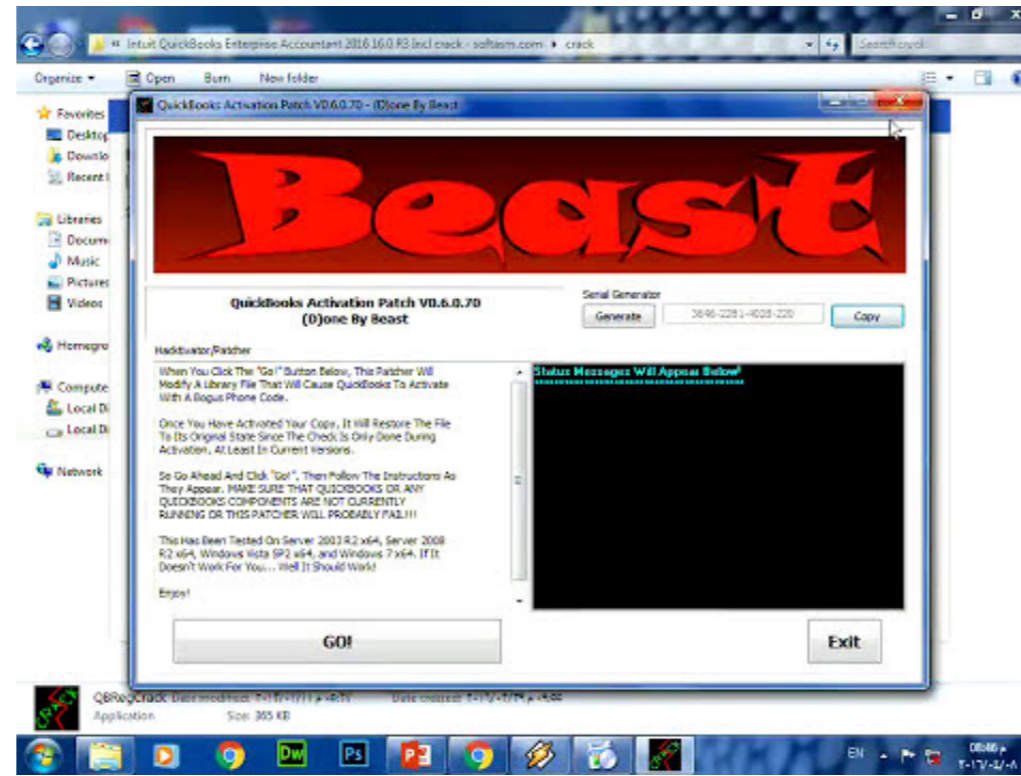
« Intuit QuickBooks Enterprise Accountant 2016 16.0 R3 Incl crack - softasm.com ▸ crack

Search crack

Organize ▾ Open Burn New folder

Favorites
Desktop
Downloads
Recent

Libraries
Documents
Music
Pictures
Videos

Homegroup

Computer
Local Disk
Local Disk

Network

QuickBooks Activation Patch V0.6.0.70 - (D)one By Beast

Beast

QuickBooks Activation Patch V0.6.0.70
(D)one By Beast

Serial Generator
Generate
3646-2281-4028-220
Copy

Hacktivator/Patcher

When You Click The "Go!" Button Below, This Patcher Will Modify A Library File That Will Cause QuickBooks To Activate With A Bogus Phone Code.

Once You Have Activated Your Copy, It Will Restore The File To Its Original State Since The Check Is Only Done During Activation, At Least In Current Versions.

So Go Ahead And Click "Go!", Then Follow The Instructions As They Appear. MAKE SURE THAT QUICKBOOKS OR ANY QUICKBOOKS COMPONENTS ARE NOT CURRENTLY RUNNING OR THIS PATCHER WILL PROBABLY FAIL!!!

This Has Been Tested On Server 2003 R2 x64, Server 2008 R2 x64, Windows Vista SP2 x64, and Windows 7 x64. If It Doesn't Work For You... Well It Should Work!

Enjoy!

Status Messages Will Appear Below!

GO!

Exit

QBRegCrack Date modified: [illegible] Date created: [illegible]
Application Size: 365 KB

Dw Ps

EN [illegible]